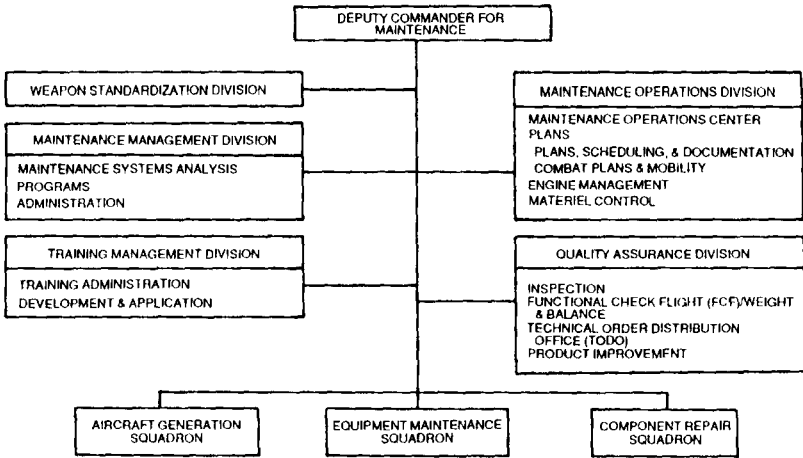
DEPUTY COMMANDER FOR MAINTENANCE

WEAPON STANDARDIZATION DIVISION

MAINTENANCE MANAGEMENT DIVISION

MAINTENANCE SYSTEMS ANALYSIS
PROGRAMS
ADMINISTRATION

TRAINING MANAGEMENT DIVISION

TRAINING ADMINISTRATION
DEVELOPMENT & APPLICATION

MAINTENANCE OPERATIONS DIVISION

MAINTENANCE OPERATIONS CENTER
PLANS
PLANS, SCHEDULING, & DOCUMENTATION
COMBAT PLANS & MOBILITY
ENGINE MANAGEMENT
MATERIEL CONTROL

QUALITY ASSURANCE DIVISION

INSPECTION
FUNCTIONAL CHECK FLIGHT (FCF)/WEIGHT & BALANCE
TECHNICAL ORDER DISTRIBUTION OFFICE (TODO)
PRODUCT IMPROVEMENT

AIRCRAFT GENERATION SQUADRON

EQUIPMENT MAINTENANCE SQUADRON

COMPONENT REPAIR SQUADRON